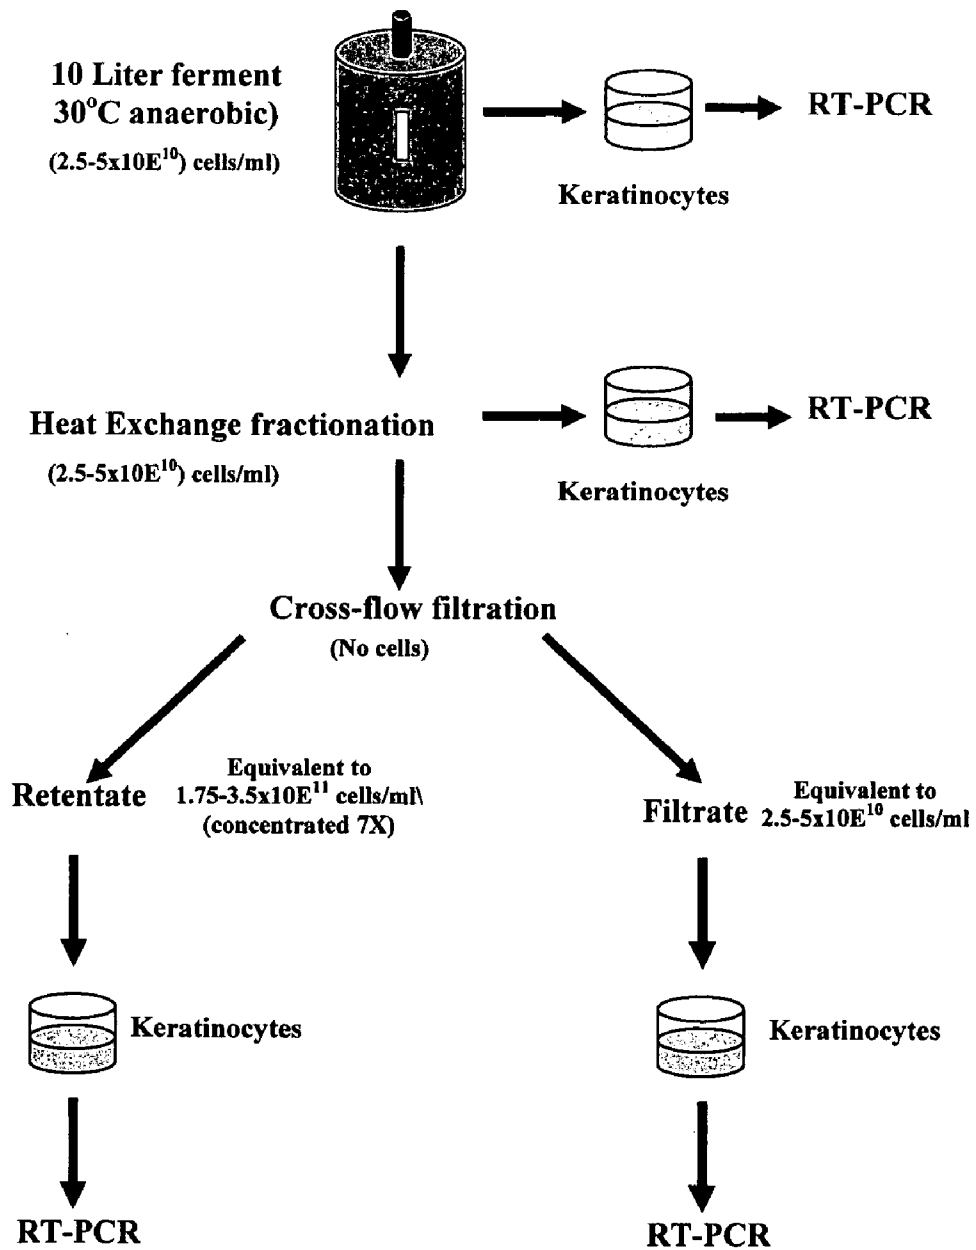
10 Liter ferment
30°C anaerobic)
(2.5-5x10E$^{10}$) cells/ml)

Keratinocytes

RT-PCR

Heat Exchange fractionation
(2.5-5x10E$^{10}$) cells/ml)

Keratinocytes

RT-PCR

Cross-flow filtration
(No cells)

Retentate

Equivalent to
1.75-3.5x10E$^{11}$ cells/ml\
(concentrated 7X)

Filtrate

Equivalent to
2.5-5x10E$^{10}$ cells/ml

Keratinocytes

RT-PCR

Keratinocytes

RT-PCR